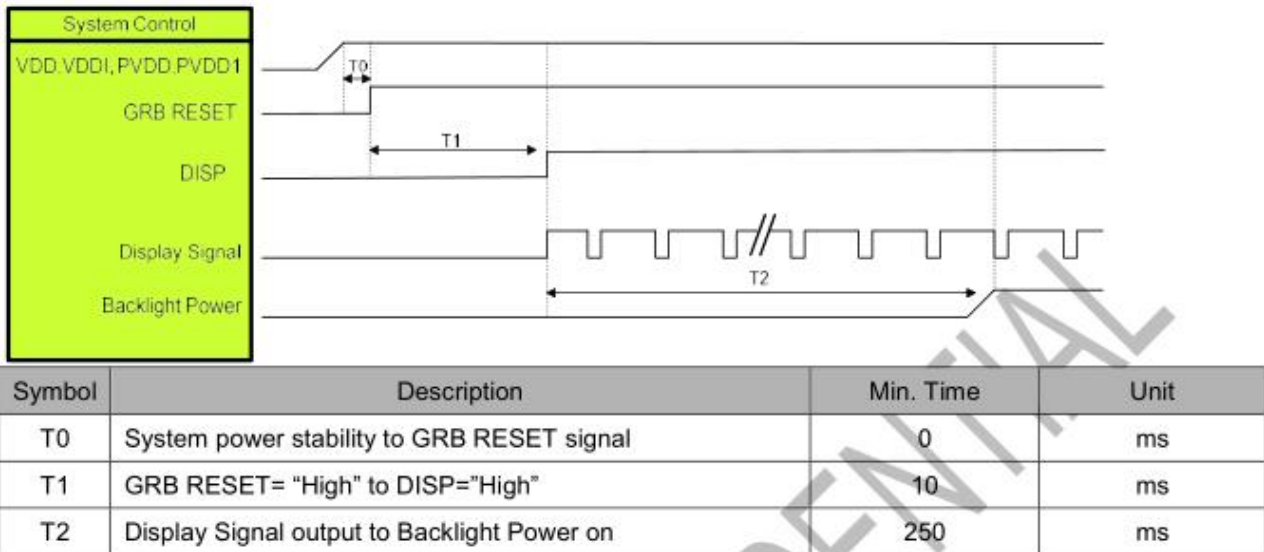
System Control
VDD.VDDI, PVDD.PVDD1
GRB RESET
DISP
Display Signal
Backlight Power

T0
T1
T2

| Symbol | Description | Min. Time | Unit |
|---|---|---|---|
| T0 | System power stability to GRB RESET signal | 0 | ms |
| T1 | GRB RESET= “High” to DISP="High” | 10 | ms |
| T2 | Display Signal output to Backlight Power on | 250 | ms |

CONFIDENTIAL